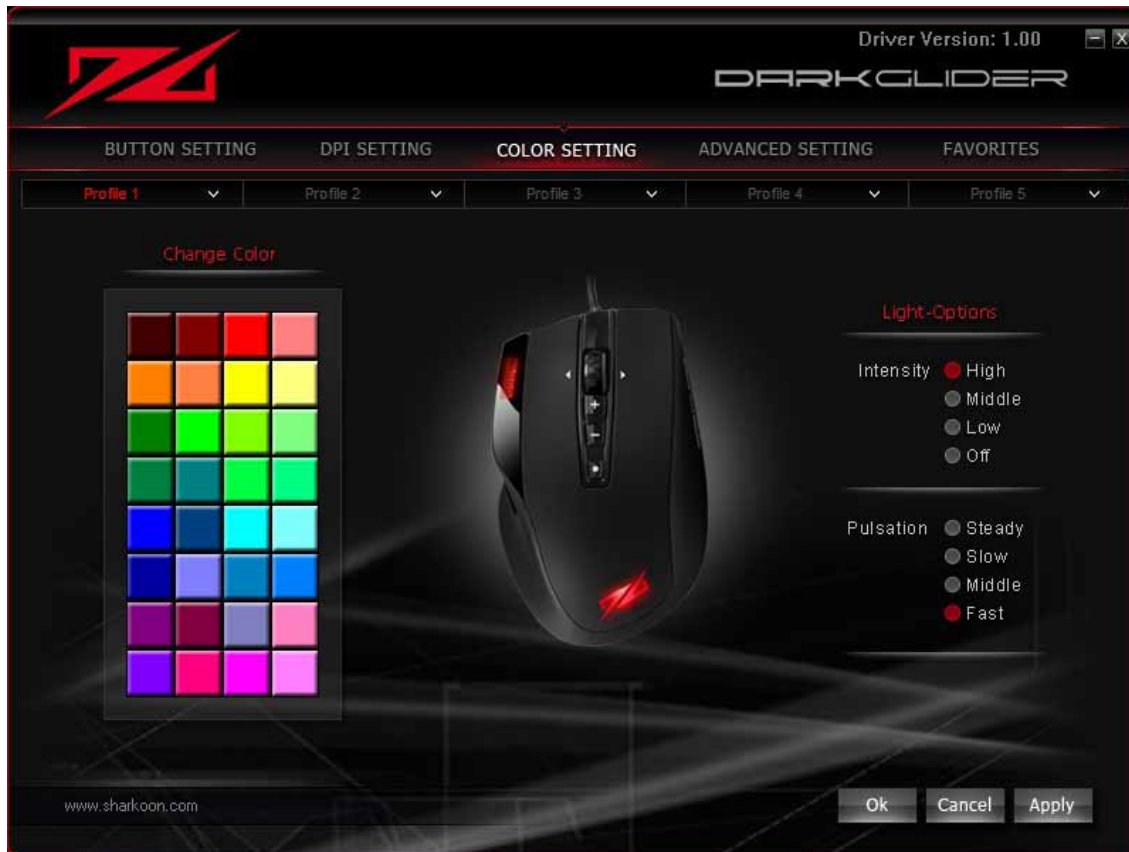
Driver Version: 1.00

DARKGLIDER

BUTTON SETTING
DPI SETTING
COLOR SETTING
ADVANCED SETTING
FAVORITES

Profile 1
Profile 2
Profile 3
Profile 4
Profile 5

Change Color

Light-Options

Intensity
High
Middle
Low
Off

Pulsation
Steady
Slow
Middle
Fast

www.sharkoon.com

Ok
Cancel
Apply